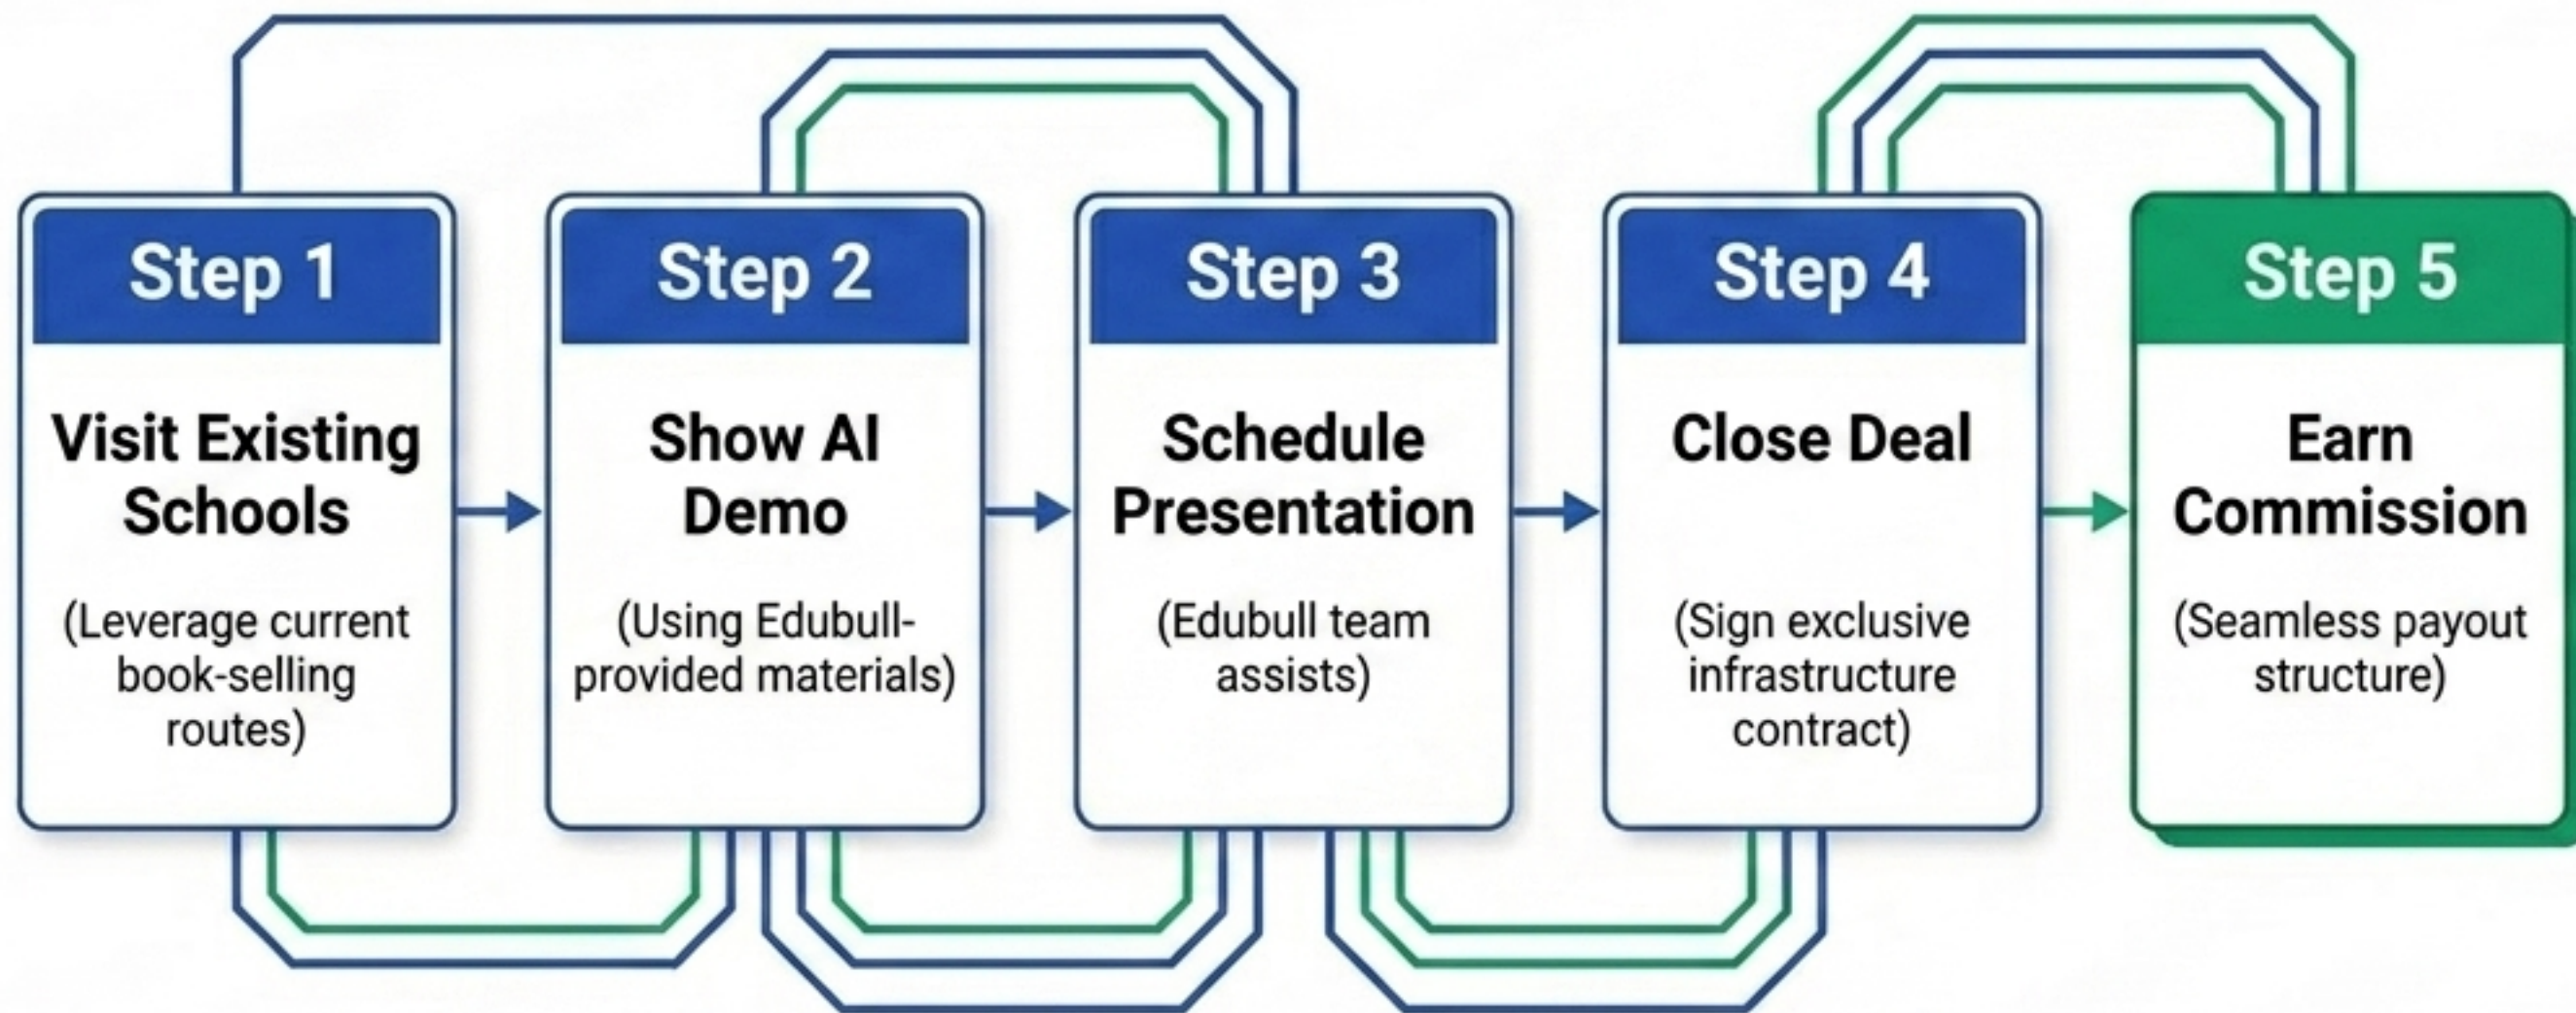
Step 1

Visit Existing Schools

(Leverage current book-selling routes)

Step 2

Show AI Demo

(Using Edubull-provided materials)

Step 3

Schedule Presentation

(Edubull team assists)

Step 4

Close Deal

(Sign exclusive infrastructure contract)

Step 5

Earn Commission

(Seamless payout structure)